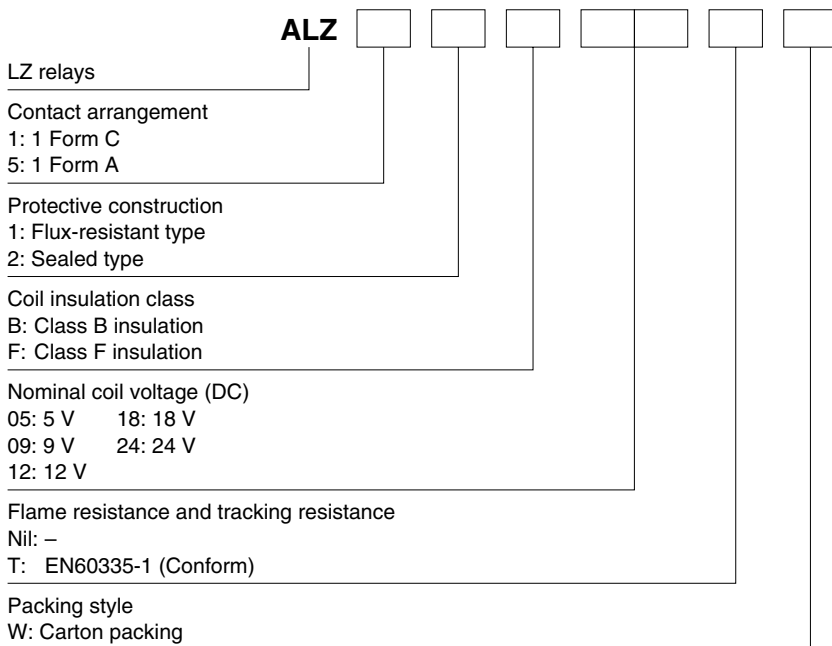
ALZ

LZ relays

Contact arrangement
1: 1 Form C
5: 1 Form A

Protective construction
1: Flux-resistant type
2: Sealed type

Coil insulation class
B: Class B insulation
F: Class F insulation

Nominal coil voltage (DC)
05: 5 V 18: 18 V
09: 9 V 24: 24 V
12: 12 V

Flame resistance and tracking resistance
Nil: –
T: EN60335-1 (Conform)

Packing style
W: Carton packing